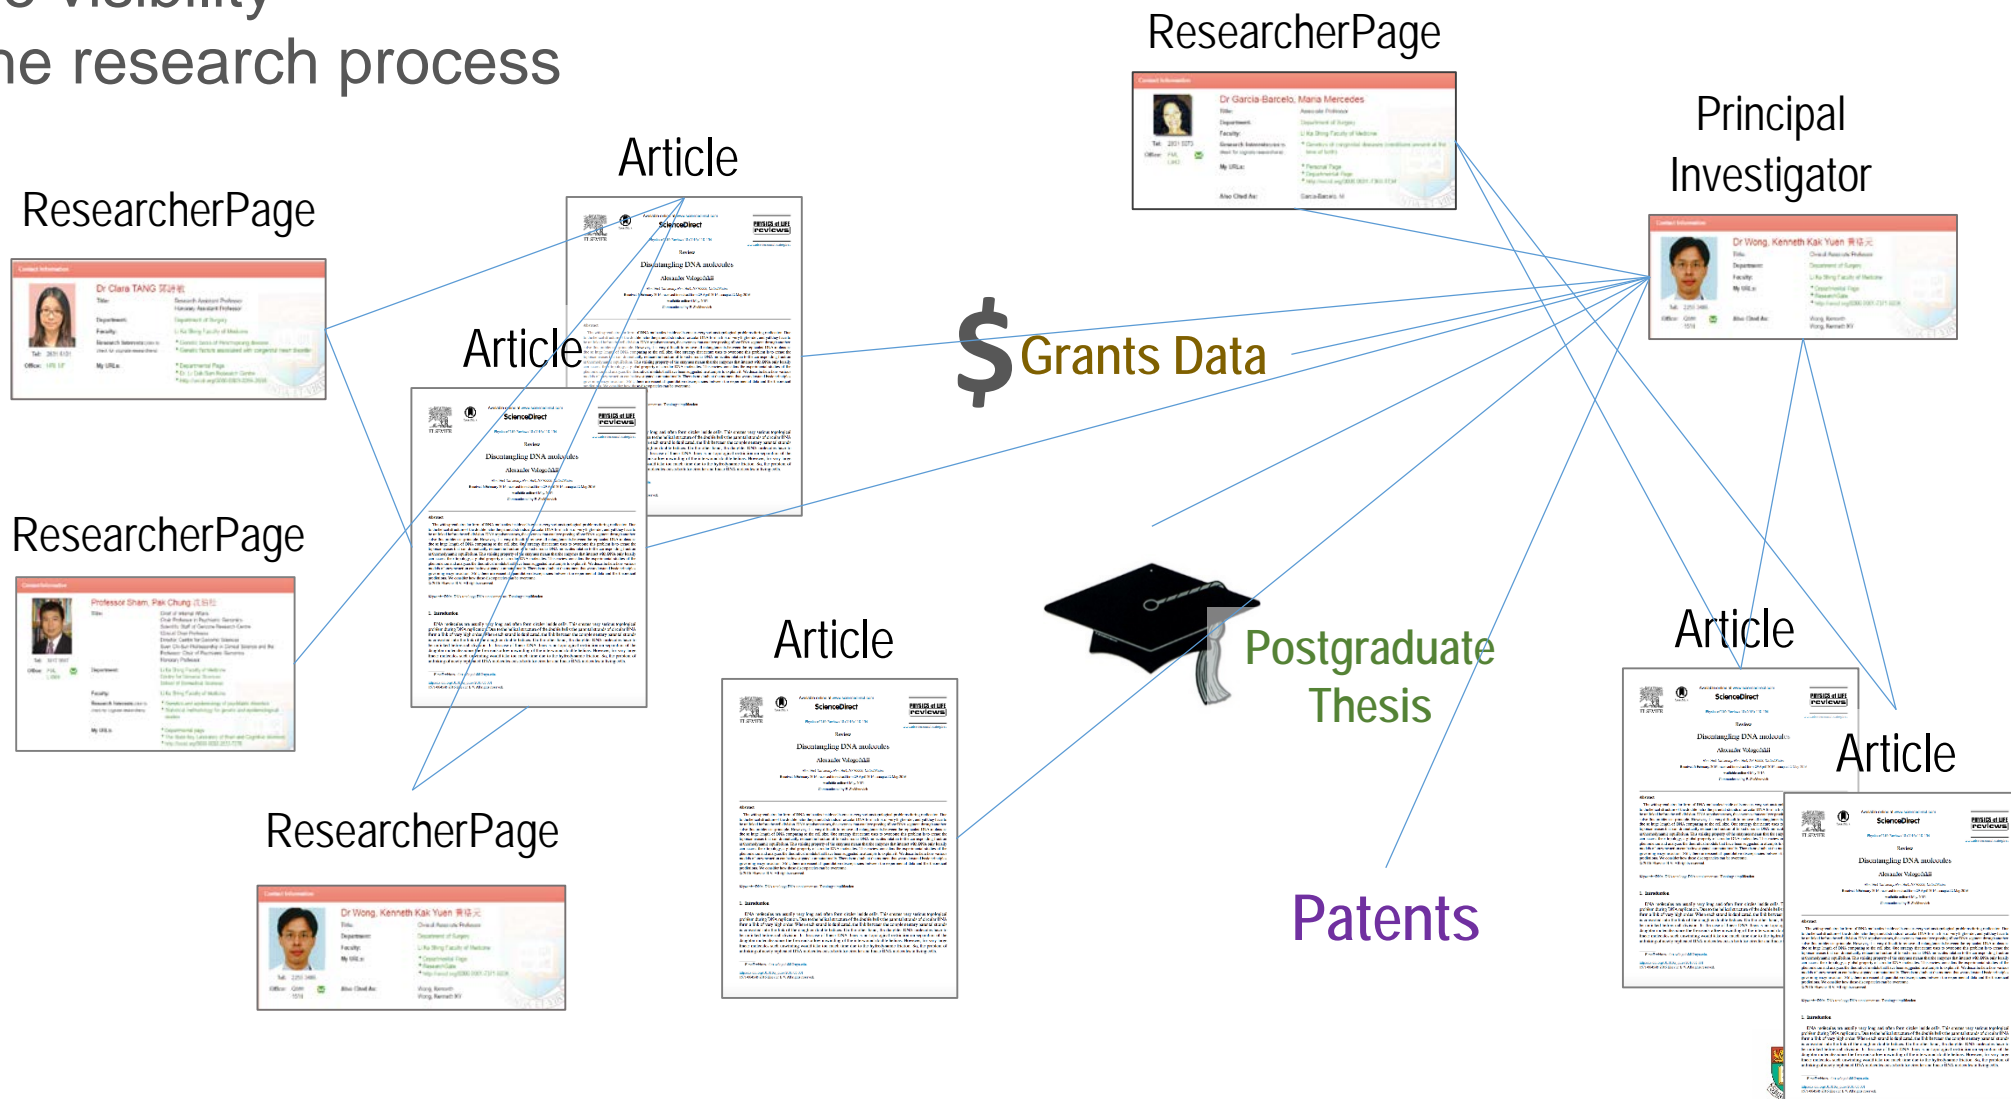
e Visibility
he research process

ResearcherPage

Dr Garcia-Barcelo, Maria Mercedes

Principal Investigator

Dr Wong, Kenneth Kak Yuen 黃格元

Article

ResearcherPage

Dr Clara TANG

Article

$ Grants Data

ResearcherPage

Professor Sham, Pak Chung 沈伯松

Article

Postgraduate Thesis

Article

Article

ResearcherPage

Dr Wong, Kenneth Kak Yuen 黃格元

Patents

ScienceDirect

Disentangling DNA molecules

Alexander Vologodskii